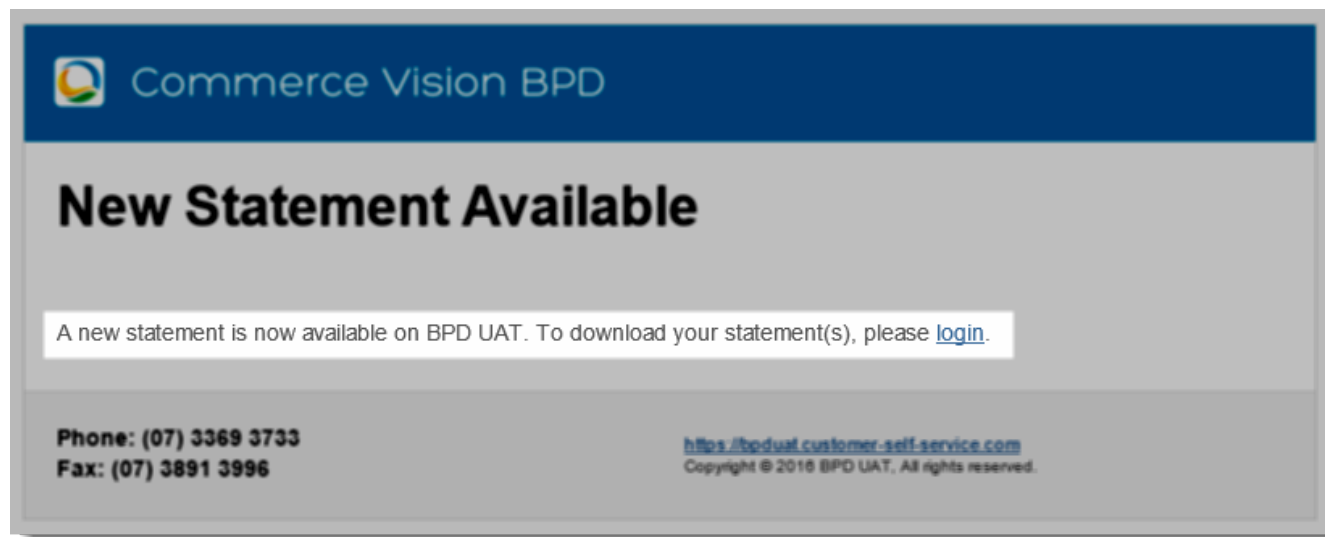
Commerce Vision BPD

New Statement Available

A new statement is now available on BPD UAT. To download your statement(s), please login.

Phone: (07) 3369 3733
Fax: (07) 3891 3996

https://bpduat.customer-self-service.com
Copyright © 2016 BPD UAT, All rights reserved.